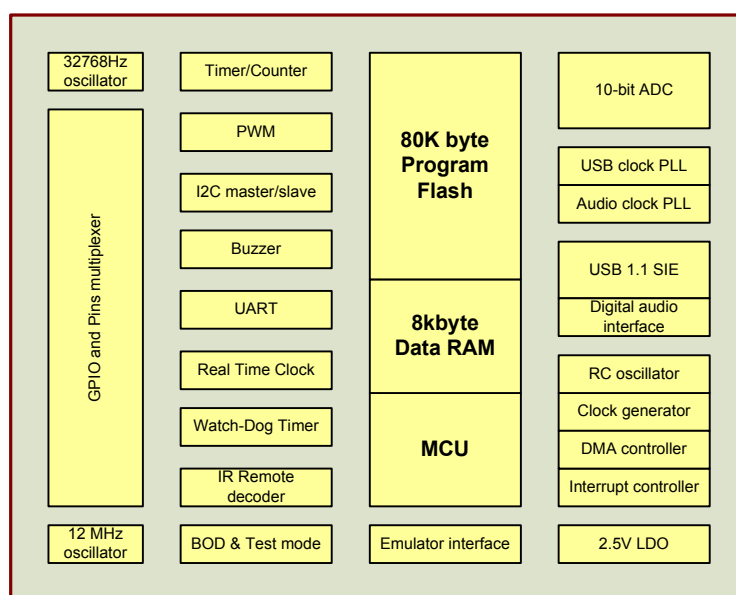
32768Hz oscillator

GPIO and Pins multiplexer

12 MHz oscillator

Timer/Counter

PWM

I2C master/slave

Buzzer

UART

Real Time Clock

Watch-Dog Timer

IR Remote decoder

BOD & Test mode

80K byte Program Flash

8kbyte Data RAM

MCU

Emulator interface

10-bit ADC

USB clock PLL

Audio clock PLL

USB 1.1 SIE

Digital audio interface

RC oscillator

Clock generator

DMA controller

Interrupt controller

2.5V LDO